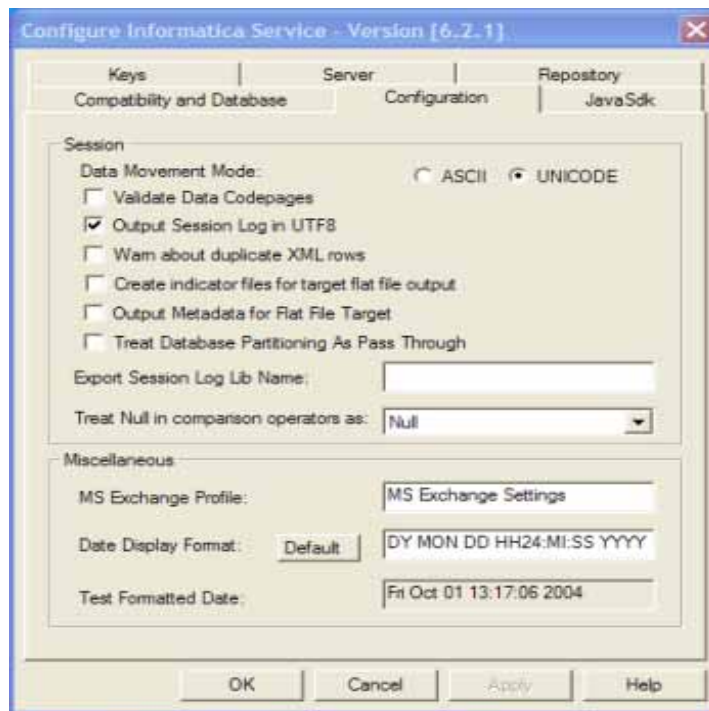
Configure Informatica Service - Version [6.2.1]

Keys | Server | Repository
Compatibility and Database | Configuration | JavaSdk

Session
Data Movement Mode: ASCII UNICODE
Validate Data Codepages
Output Session Log in UTF8
Warn about duplicate XML rows
Create indicator files for target flat file output
Output Metadata for Flat File Target
Treat Database Partitioning As Pass Through
Export Session Log Lib Name:
Treat Null in comparison operators as: Null

Miscellaneous
MS Exchange Profile: MS Exchange Settings
Date Display Format: Default DY MON DD HH24:MI:SS YYYY
Test Formatted Date: Fri Oct 01 13:17:06 2004

OK Cancel Apply Help